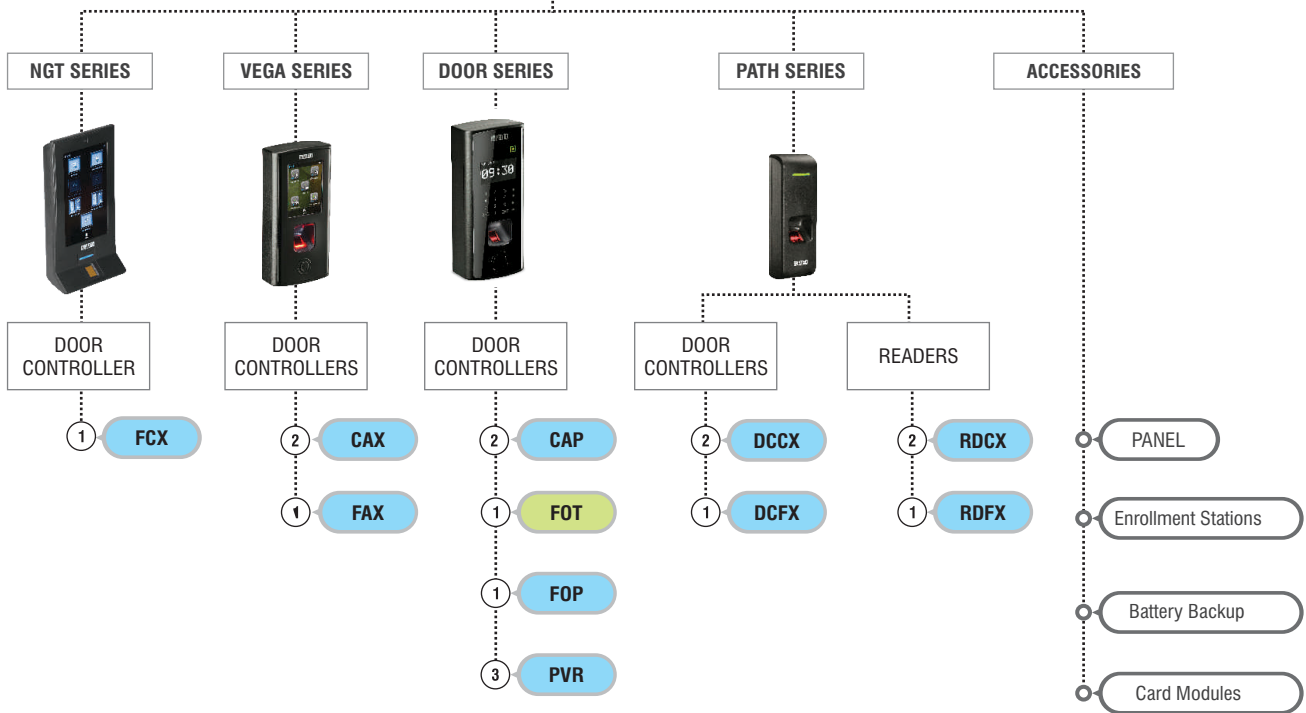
NGT SERIES

DOOR CONTROLLER

1 FCX

VEGA SERIES

DOOR CONTROLLERS

2 CAX

1 FAX

DOOR SERIES

09:30

DOOR CONTROLLERS

2 CAP

1 FOT

1 FOP

3 PVR

PATH SERIES

DOOR CONTROLLERS

2 DCCX

1 DCFX

READERS

2 RDCX

1 RDFX

ACCESSORIES

PANEL

Enrollment Stations

Battery Backup

Card Modules